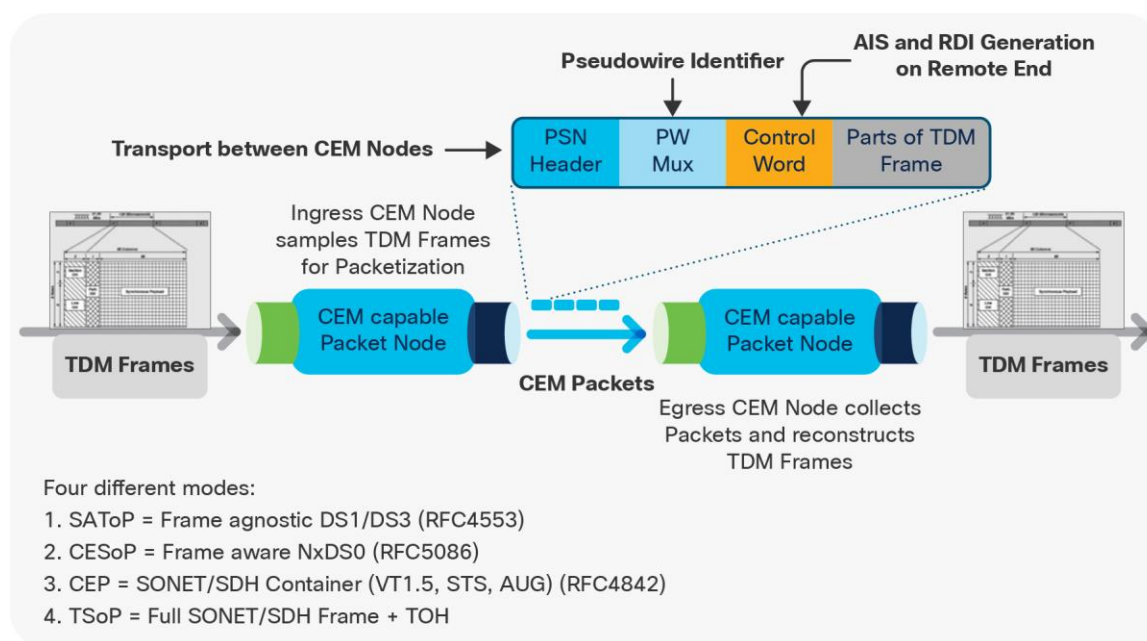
Pseudowire Identifier

AIS and RDI Generation on Remote End

Transport between CEM Nodes

| PSN Header | PW Mux | Control Word | Parts of TDM Frame |
|---|---|---|---|

Ingress CEM Node samples TDM Frames for Packetization

CEM capable Packet Node

CEM capable Packet Node

TDM Frames

CEM Packets

TDM Frames

Egress CEM Node collects Packets and reconstructs TDM Frames

Four different modes:
1. SAToP = Frame agnostic DS1/DS3 (RFC4553)
2. CESoP = Frame aware NxDS0 (RFC5086)
3. CEP = SONET/SDH Container (VT1.5, STS, AUG) (RFC4842)
4. TSoP = Full SONET/SDH Frame + TOH